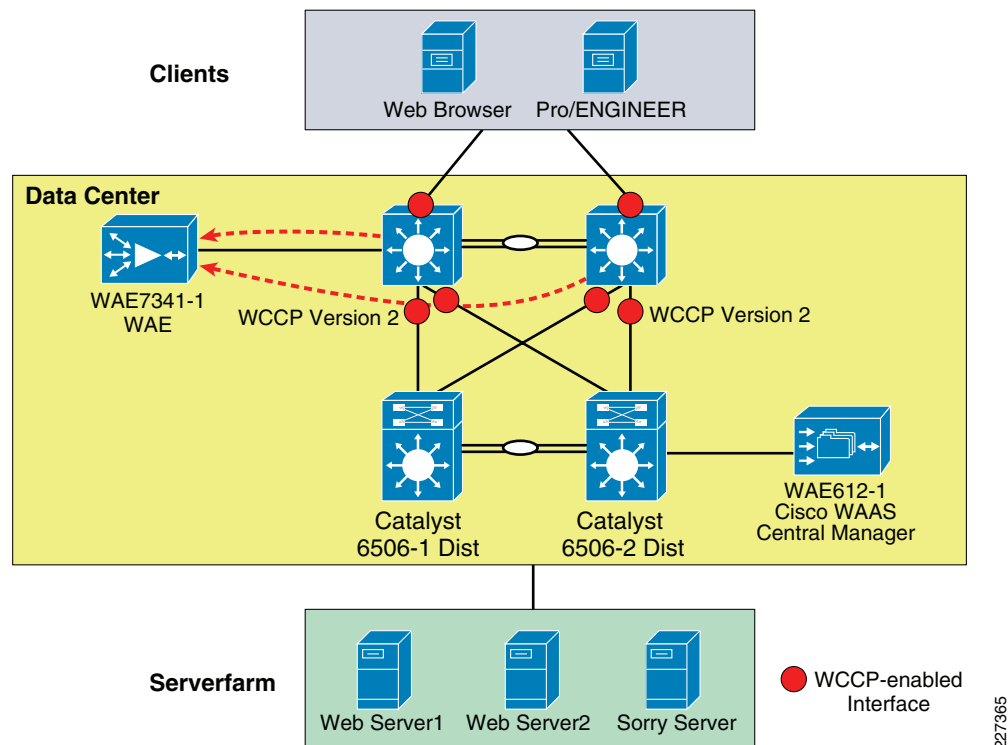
Clients

Web Browser

Pro/ENGINEER

Data Center

WAE7341-1
WAE

WCCP Version 2

WCCP Version 2

Catalyst
6506-1 Dist

Catalyst
6506-2 Dist

WAE612-1
Cisco WAAS
Central Manager

Serverfarm

Web Server1

Web Server2

Sorry Server

WCCP-enabled Interface

227365